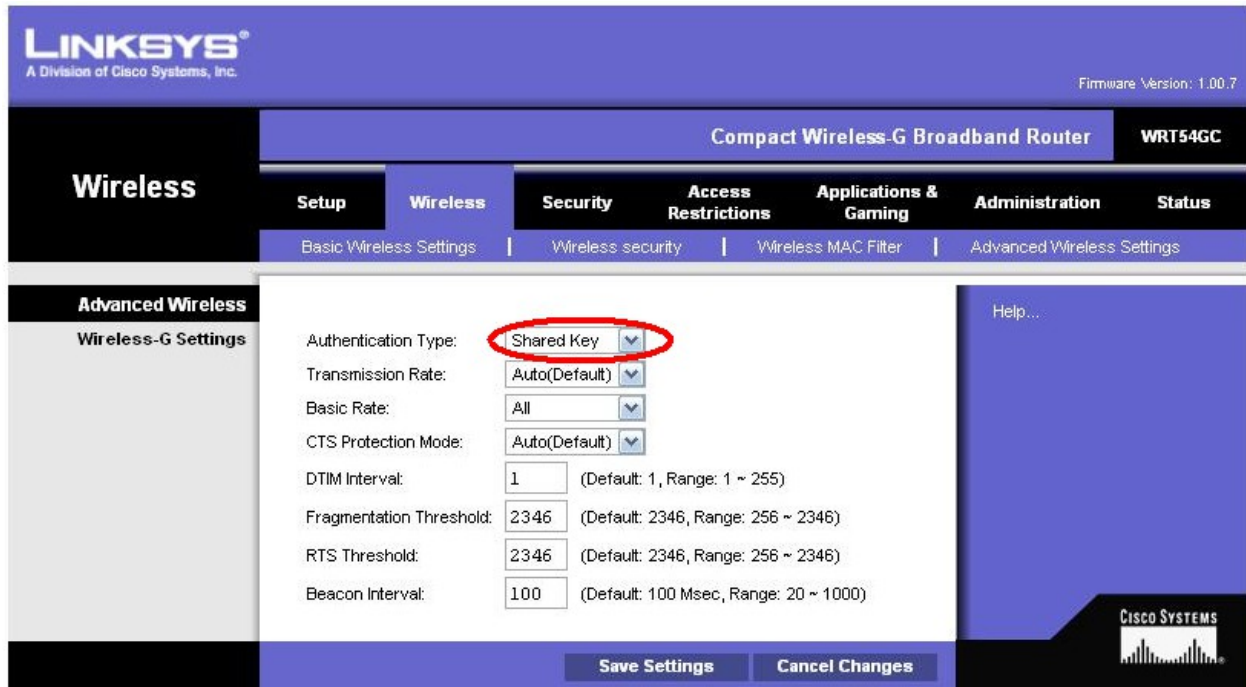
LINKSYS®
A Division of Cisco Systems, Inc.

Firmware Version: 1.00.7

Compact Wireless-G Broadband Router | WRT54GC

Wireless

Setup | Wireless | Security | Access Restrictions | Applications & Gaming | Administration | Status

Basic Wireless Settings | Wireless security | Wireless MAC Filter | Advanced Wireless Settings

Advanced Wireless

Wireless-G Settings

Authentication Type: Shared Key

Transmission Rate: Auto(Default)

Basic Rate: All

CTS Protection Mode: Auto(Default)

DTIM Interval: 1 (Default: 1, Range: 1 ~ 255)

Fragmentation Threshold: 2346 (Default: 2346, Range: 256 ~ 2346)

RTS Threshold: 2346 (Default: 2346, Range: 256 ~ 2346)

Beacon Interval: 100 (Default: 100 Msec, Range: 20 ~ 1000)

Help...

CISCO SYSTEMS

Save Settings | Cancel Changes